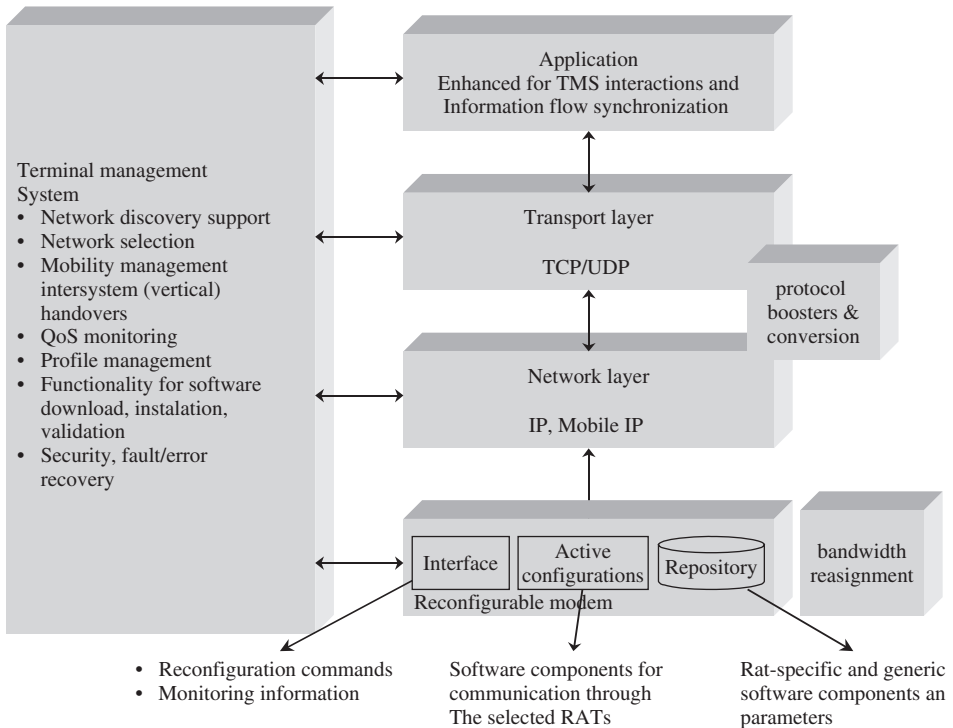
Terminal management System
• Network discovery support
• Network selection
• Mobility management intersystem (vertical) handovers
• QoS monitoring
• Profile management
• Functionality for software download, instalation, validation
• Security, fault/error recovery

Application
Enhanced for TMS interactions and Information flow synchronization

Transport layer

TCP/UDP

protocol boosters & conversion

Network layer

IP, Mobile IP

Interface

Active configurations

Repository

Reconfigurable modem

bandwidth reasignment

• Reconfiguration commands
• Monitoring information

Software components for communication through The selected RATs

Rat-specific and generic software components an parameters